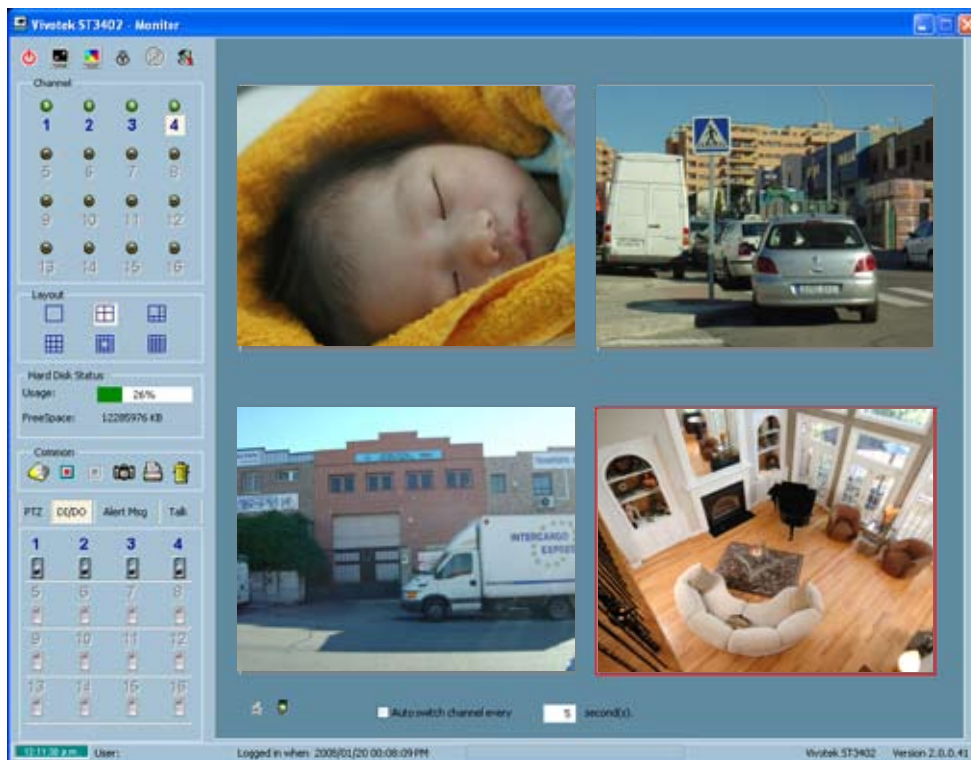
Vivotek ST3402 - Monitor

Channel
1 2 3 4
5 6 7 8
9 10 11 12
13 14 15 16

Layout

Hard Disk Status
Usage: 26%
FreeSpace: 12285976 KB

Common

PTZ DI/DO Alert Msg Talk
1 2 3 4
5 6 7 8
9 10 11 12
13 14 15 16

INTERCARGO EXPOSE

Auto switch channel every 5 second(s).

12:11:30 p.m. User: Logged in when: 2008/01/20 00:08:09 PM Vivotek ST3402 Version 2.0.0.41